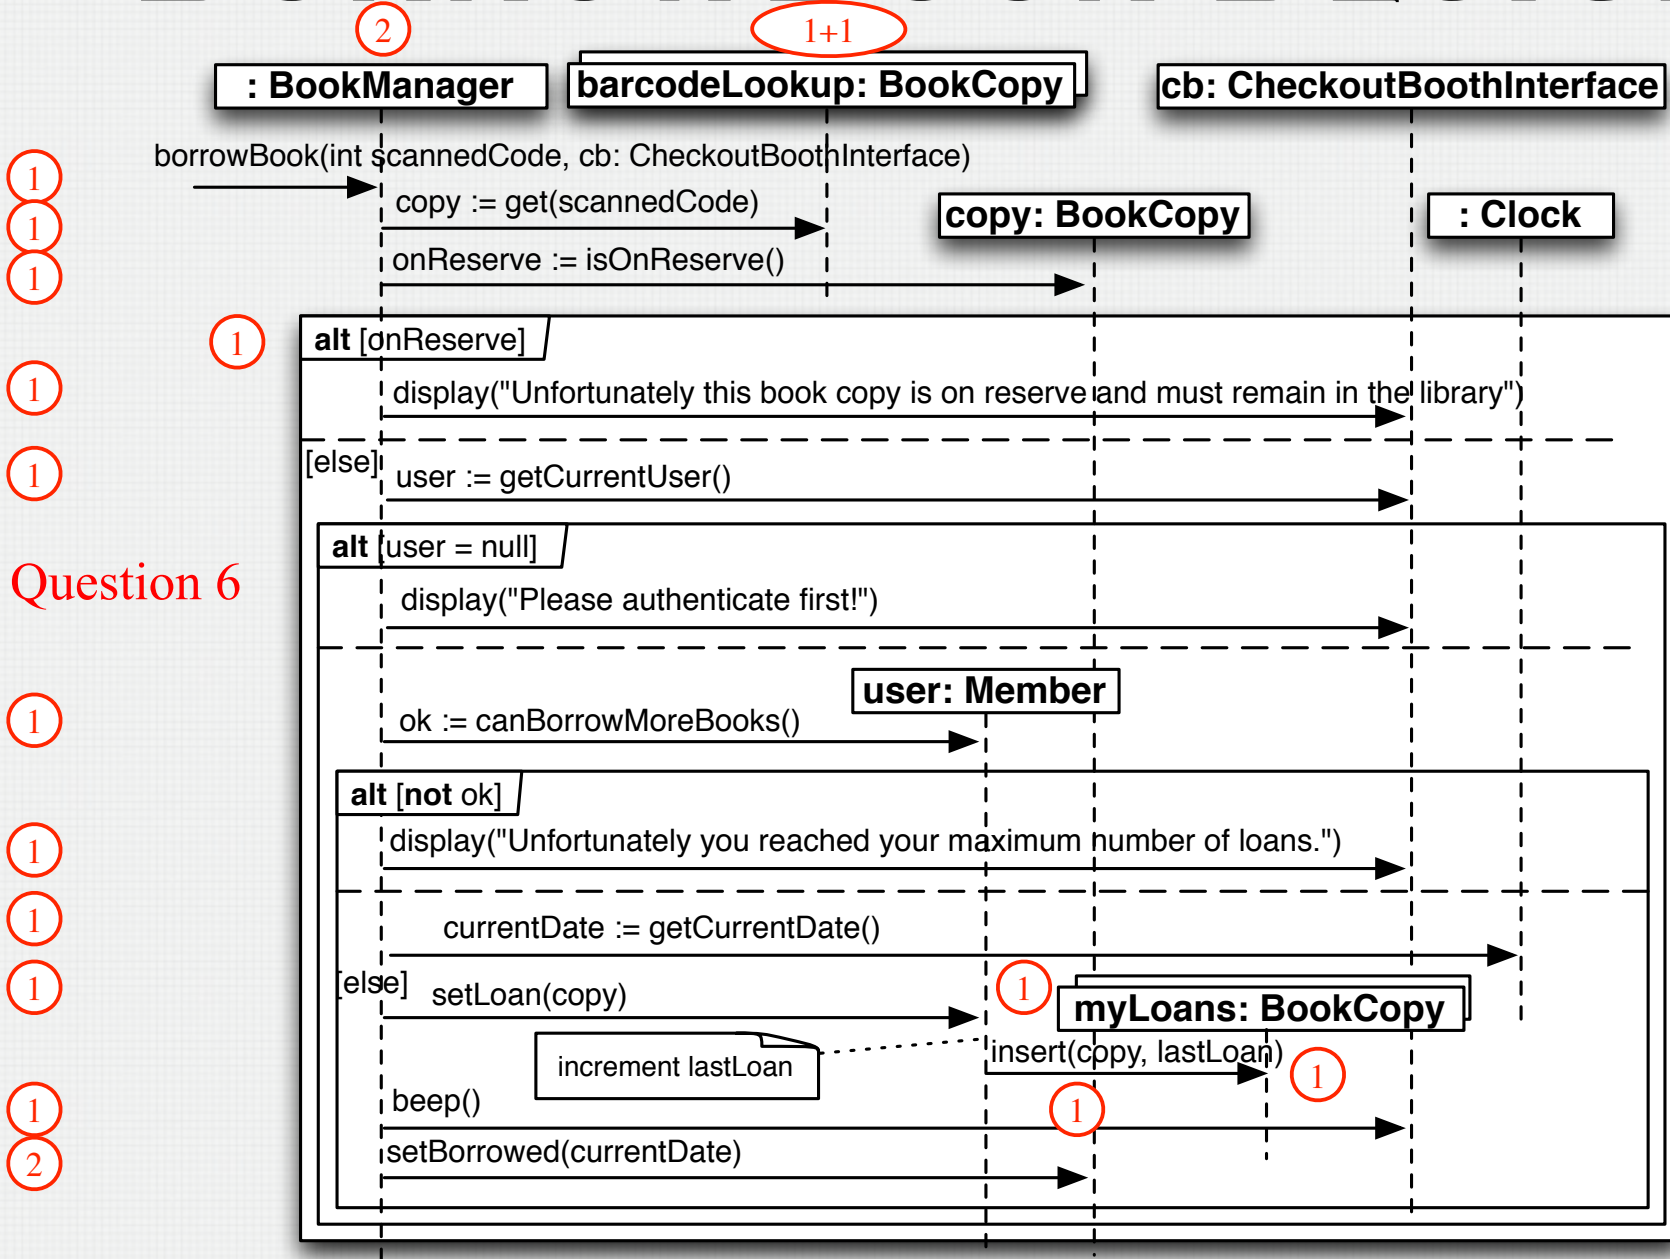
2
1+1
: BookManager
barcodeLookup: BookCopy
cb: CheckoutBoothInterface

1
borrowBook(int scannedCode, cb: CheckoutBoothInterface)
1
copy := get(scannedCode)
copy: BookCopy
: Clock
1
onReserve := isOnReserve()

1
alt [onReserve]
1
display("Unfortunately this book copy is on reserve and must remain in the library")
1
[else]
user := getCurrentUser()

alt [user = null]
Question 6
display("Please authenticate first!")

user: Member
1
ok := canBorrowMoreBooks()

alt [not ok]
1
display("Unfortunately you reached your maximum number of loans.")
1
currentDate := getCurrentDate()
1
[else]
setLoan(copy)
1
myLoans: BookCopy
increment lastLoan
insert(copy, lastLoan)
1
1
beep()
1
2
setBorrowed(currentDate)